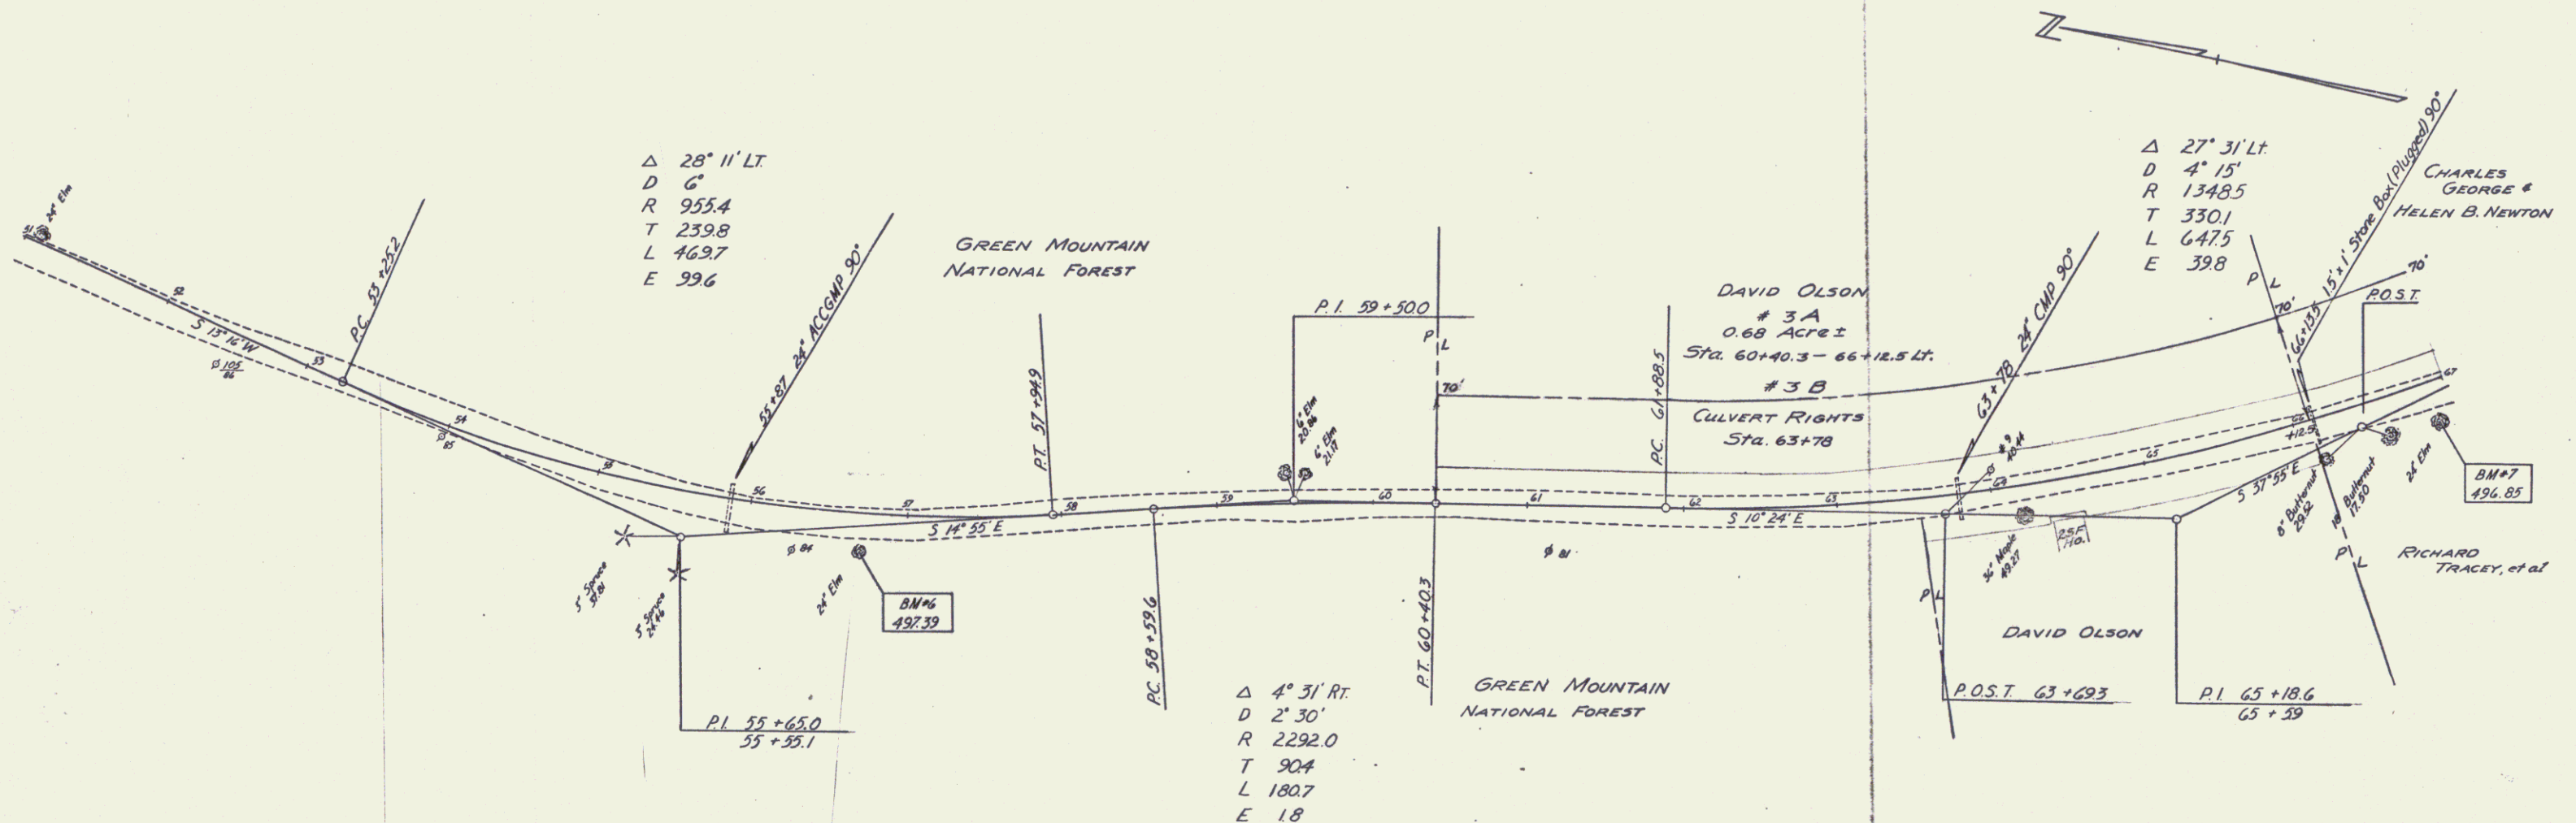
$\Delta$ 28° 11' LT.
D 6°
R 955.4
T 239.8
L 469.7
E 99.6

GREEN MOUNTAIN
NATIONAL FOREST

$\Delta$ 27° 31' Lt.
D 4° 15'
R 1348.5
T 330.1
L 647.5
E 39.8

CHARLES GEORGE & HELEN B. NEWTON

15'x 1' Stone Box (Plugged) 90°

24" Elm
52
S 13° 16' W
$\phi \frac{105}{86}$
53
P.C. 53+25.2
54
$\phi$ 85
55
55+87 24" ACCGMP 90°
56
57
P.T. 57+94.9
58
S 14° 55' E
$\phi$ 84
5" Spruce 37.81
5" Spruce 24.96
24" Elm
BM#6
497.39

P.I. 55+65.0
55+55.1

P.C. 58+59.6

P.I. 59+50.0
P L
70'
6" Elm 20.86
6" Elm 21.17
59
60
61
62
63

P.T. 60+40.3

$\Delta$ 4° 31' RT.
D 2° 30'
R 2292.0
T 90.4
L 180.7
E 1.8

GREEN MOUNTAIN
NATIONAL FOREST

$\phi$ 81

DAVID OLSON
# 3 A
0.68 Acre ±
Sta. 60+40.3 – 66+12.5 Lt.
# 3 B
CULVERT RIGHTS
Sta. 63+78

P.C. 61+88.5
S 10° 24' E

63+78 24" CMP 90°
8" 40.44
64
36" Maple 49.27
25F Ho.

P L
P.O.S.T. 63+69.3

DAVID OLSON

P L
70'
70'
66+13.5
P.O.S.T.
65
66
+12.5
67
S 37° 55' E
8" Butternut 29.52
18" Butternut 17.50
26" Elm
BM#7
496.85

P L

RICHARD TRACEY, et al

P.I. 65+18.6
65+59